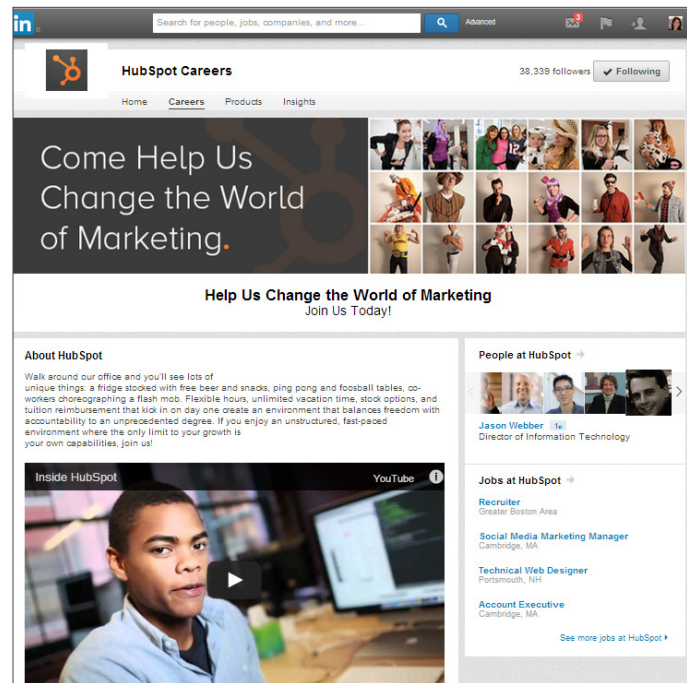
in

Search for people, jobs, companies, and more...

Advanced

3

HubSpot Careers

38,339 followers

Following

Home Careers Products Insights

Come Help Us Change the World of Marketing.

Help Us Change the World of Marketing
Join Us Today!

About HubSpot

Walk around our office and you'll see lots of unique things: a fridge stocked with free beer and snacks, ping pong and foosball tables, co-workers choreographing a flash mob. Flexible hours, unlimited vacation time, stock options, and tuition reimbursement that kick in on day one create an environment that balances freedom with accountability to an unprecedented degree. If you enjoy an unstructured, fast-paced environment where the only limit to your growth is your own capabilities, join us!

Inside HubSpot

YouTube

People at HubSpot

Jason Webber 1st
Director of Information Technology

Jobs at HubSpot

Recruiter
Greater Boston Area

Social Media Marketing Manager
Cambridge, MA

Technical Web Designer
Portsmouth, NH

Account Executive
Cambridge, MA

See more jobs at HubSpot